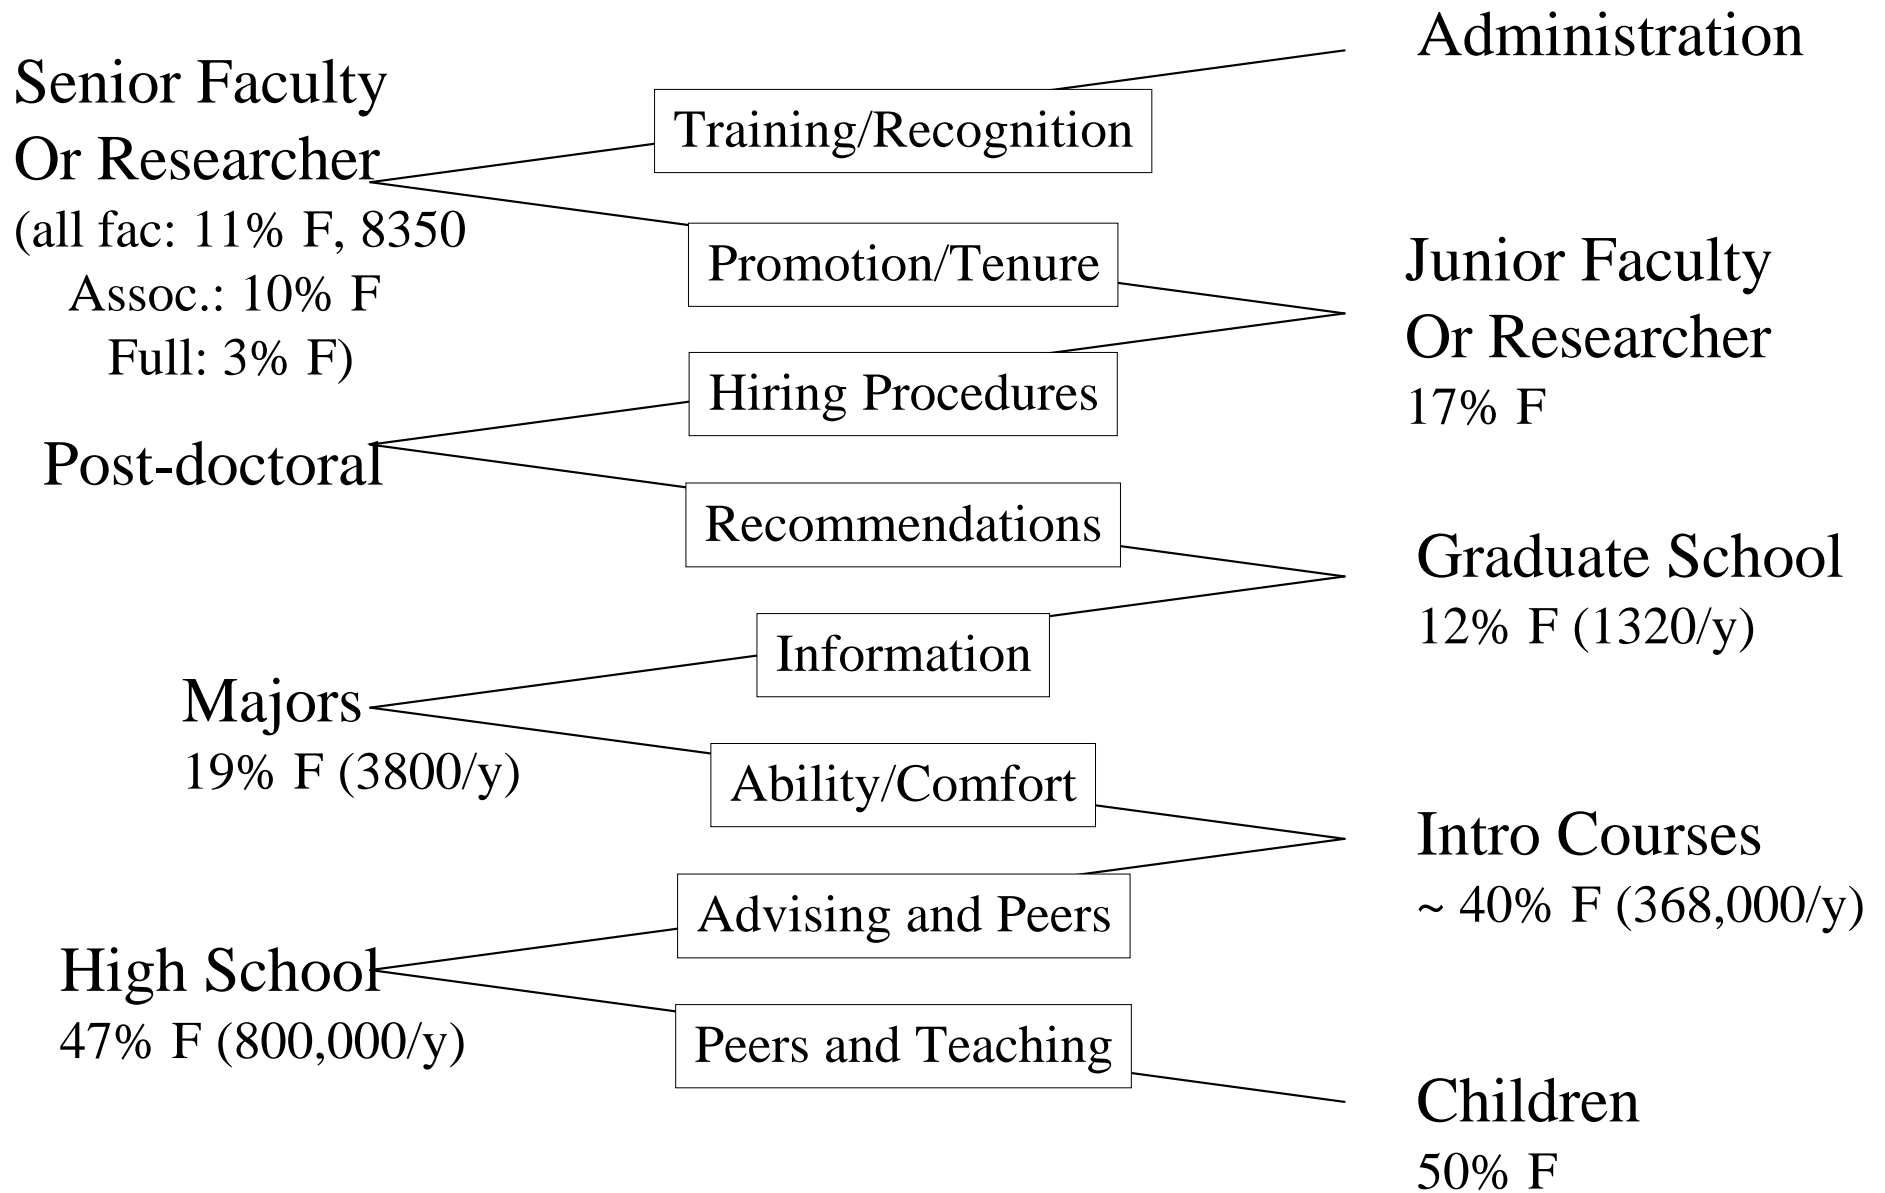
Administration

Senior Faculty Or Researcher
(all fac: 11% F, 8350
Assoc.: 10% F
Full: 3% F)

Training/Recognition

Promotion/Tenure

Junior Faculty Or Researcher
17% F

Hiring Procedures

Post-doctoral

Recommendations

Graduate School
12% F (1320/y)

Information

Majors
19% F (3800/y)

Ability/Comfort

Intro Courses
~ 40% F (368,000/y)

Advising and Peers

High School
47% F (800,000/y)

Peers and Teaching

Children
50% F